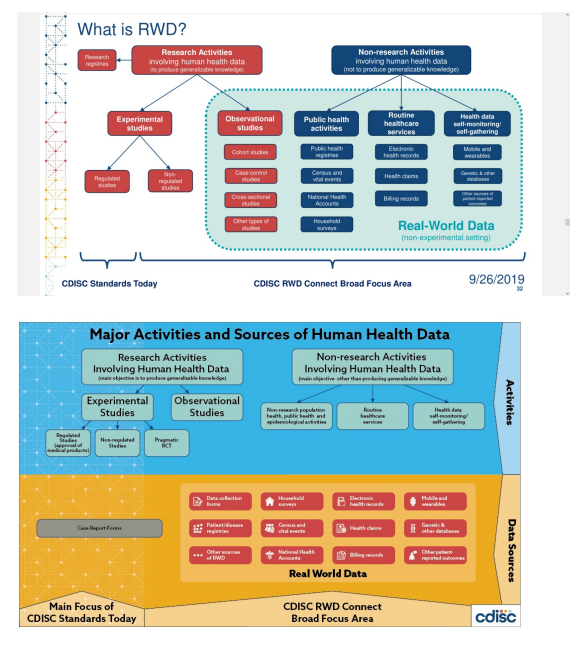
What is RWD?

Research registries

Research Activities
involving human health data
(to produce generalizable knowledge)

Non-research Activities
involving human health data
(not to produce generalizable knowledge)

Experimental studies

Observational studies

Public health activities

Routine healthcare services

Health data self-monitoring/ self-gathering

Regulated studies

Non-regulated studies

Cohort studies

Case-control studies

Cross-sectional studies

Other types of studies

Public health registries

Census and vital events

National Health Accounts

Household surveys

Electronic health records

Health claims

Billing records

Mobile and wearables

Genetic & other databases

Other sources of patient reported outcomes

Real-World Data
(non-experimental setting)

CDISC Standards Today

CDISC RWD Connect Broad Focus Area

9/26/2019
32

Major Activities and Sources of Human Health Data

Research Activities
Involving Human Health Data
(main objective is to produce generalizable knowledge)

Non-research Activities
Involving Human Health Data
(main objective: other than producing generalizable knowledge)

Experimental Studies

Observational Studies

Regulated Studies (approval of medical products)

Non-regulated Studies

Pragmatic RCT

Non-research population health, public health and epidemiological activities

Routine healthcare services

Health data self-monitoring/ self-gathering

Activities

Case Report Forms

Data collection forms

Household surveys

Electronic health records

Mobile and wearables

Patient/disease registries

Census and vital events

Health claims

Genetic & other databases

Other sources of RWD

National Health Accounts

Billing records

Other patient reported outcomes

Real World Data

Data Sources

Main Focus of
CDISC Standards Today

CDISC RWD Connect
Broad Focus Area

cdisc